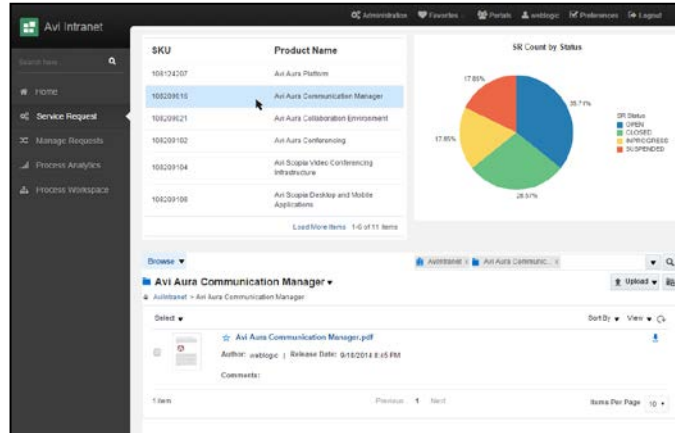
Avi Intranet

Administration Favorites Portals weblogic Preferences Logout

Search here...

Home

Service Request

Manage Requests

Process Analytics

Process Workspace

| SKU | Product Name |
|---|---|
| 108124207 | Avi Aura Platform |
| 108209516 | Avi Aura Communication Manager |
| 108209521 | Avi Aura Collaboration Environment |
| 108209102 | Avi Aura Conferencing |
| 108209104 | Avi Scopia Video Conferencing Infrastructure |
| 108209108 | Avi Scopia Desktop and Mobile Applications |

Load More Items 1-6 of 11 items

SR Count by Status

17.86%

35.71%

17.86%

28.57%

SR Status
OPEN
CLOSED
INPROGRESS
SUSPENDED

Browse

AviIntranet Avi Aura Communic...

Avi Aura Communication Manager

AviIntranet > Avi Aura Communication Manager

Upload

Select

Sort By View

Avi Aura Communication Manager.pdf

Author: weblogic | Release Date: 9/18/2014 8:45 PM

Comments:

1 item

Previous 1 Next

Items Per Page 10